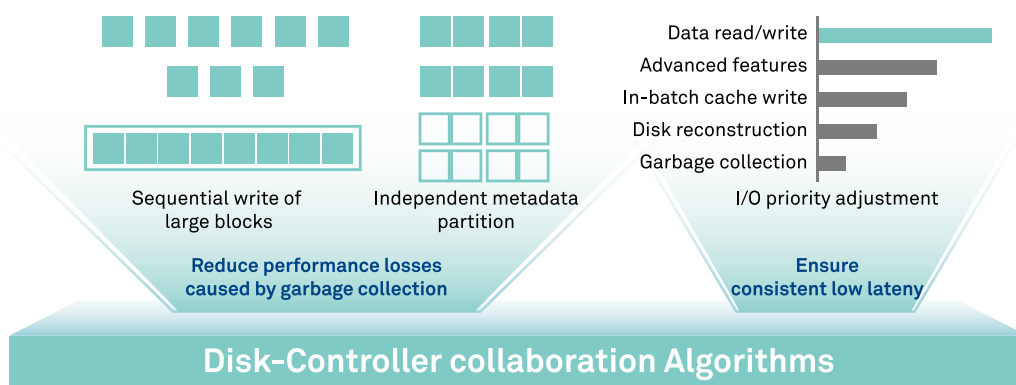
Data read/write
Advanced features
In-batch cache write
Disk reconstruction
Garbage collection

Sequential write of large blocks

Independent metadata partition

I/O priority adjustment

Reduce performance losses caused by garbage collection

Ensure consistent low lateny

Disk-Controller collaboration Algorithms